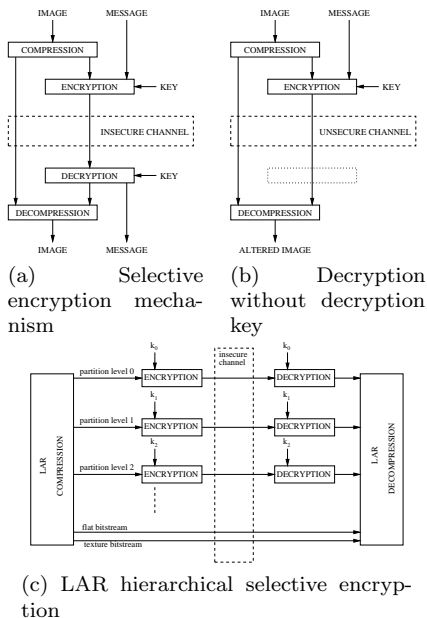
IMAGE
MESSAGE
COMPRESSION
ENCRYPTION
KEY
INSECURE CHANNEL
DECRYPTION
KEY
DECOMPRESSION
IMAGE
MESSAGE

(a) Selective encryption mechanism

IMAGE
MESSAGE
COMPRESSION
ENCRYPTION
KEY
UNSECURE CHANNEL
DECOMPRESSION
ALTERED IMAGE

(b) Decryption without decryption key

LAR COMPRESSION
partition level 0
$k_0$
ENCRYPTION
partition level 1
$k_1$
ENCRYPTION
partition level 2
$k_2$
ENCRYPTION
insecure channel
$k_0$
DECRYPTION
$k_1$
DECRYPTION
$k_2$
DECRYPTION
flat bitstream
texture bitstream
LAR DECOMPRESSION

(c) LAR hierarchical selective encryption